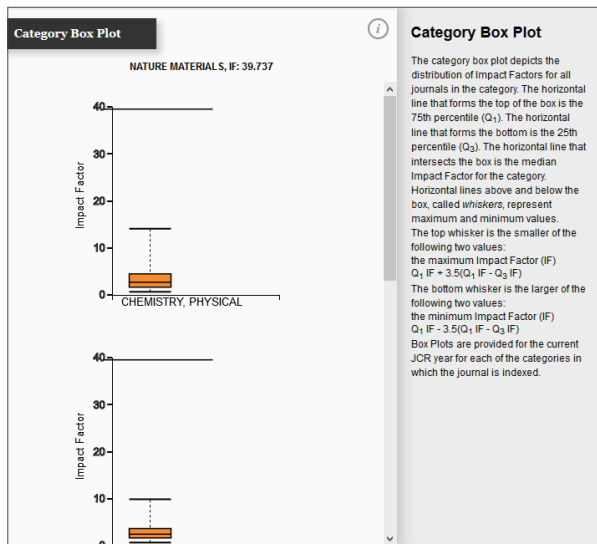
Category Box Plot

NATURE MATERIALS, IF: 39.737

40
30
20
10
0
Impact Factor
CHEMISTRY, PHYSICAL

40
30
20
10
Impact Factor

Category Box Plot

The category box plot depicts the distribution of Impact Factors for all journals in the category. The horizontal line that forms the top of the box is the 75th percentile ($Q_1$). The horizontal line that forms the bottom is the 25th percentile ($Q_3$). The horizontal line that intersects the box is the median Impact Factor for the category. Horizontal lines above and below the box, called *whiskers*, represent maximum and minimum values.
The top whisker is the smaller of the following two values:
the maximum Impact Factor (IF)
$Q_1$ IF + 3.5($Q_1$ IF - $Q_3$ IF)
The bottom whisker is the larger of the following two values:
the minimum Impact Factor (IF)
$Q_1$ IF - 3.5($Q_1$ IF - $Q_3$ IF)
Box Plots are provided for the current JCR year for each of the categories in which the journal is indexed.